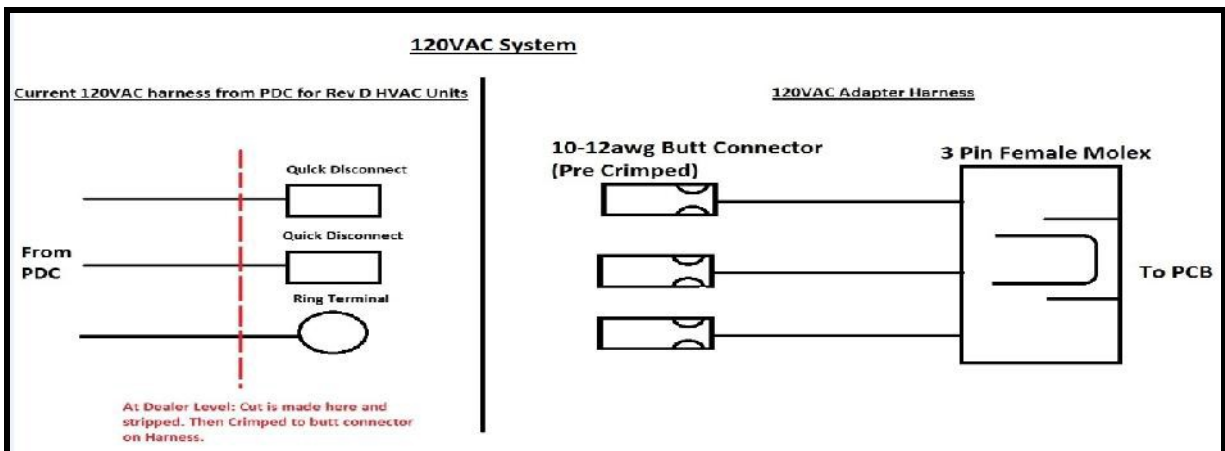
120VAC System

Current 120VAC harness from PDC for Rev D HVAC Units

Quick Disconnect

Quick Disconnect

From PDC

Ring Terminal

At Dealer Level: Cut is made here and stripped. Then Crimped to butt connector on Harness.

120VAC Adapter Harness

10-12awg Butt Connector (Pre Crimped)

3 Pin Female Molex

To PCB